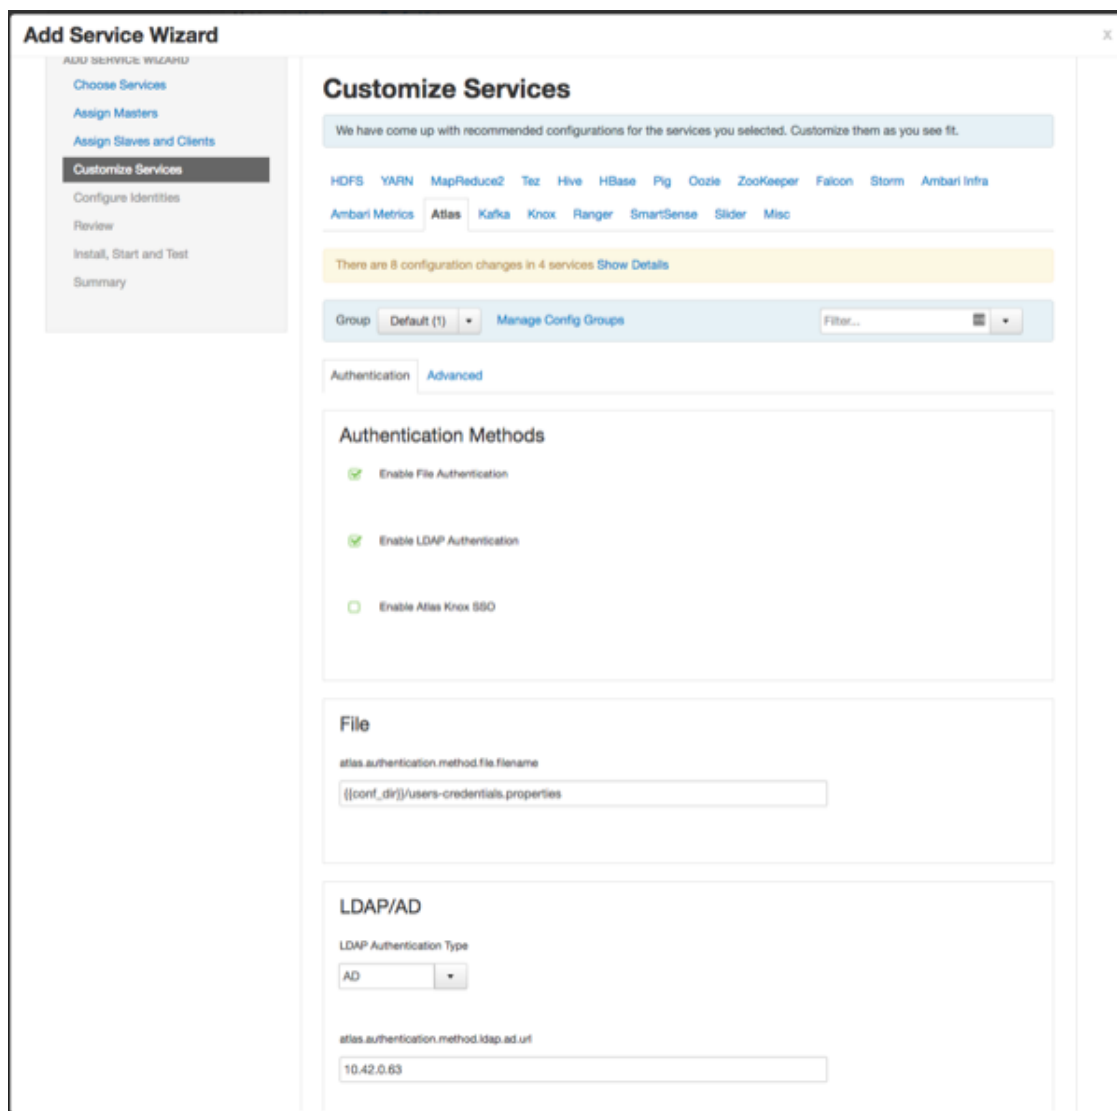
Add Service Wizard

x

ADD SERVICE WIZARD

Choose Services

Assign Masters

Assign Slaves and Clients

Customize Services

Configure Identities

Review

Install, Start and Test

Summary

Customize Services

We have come up with recommended configurations for the services you selected. Customize them as you see fit.

HDFS YARN MapReduce2 Tez Hive HBase Pig Oozie ZooKeeper Falcon Storm Ambari Infra Ambari Metrics Atlas Kafka Knox Ranger SmartSense Slider Misc

There are 8 configuration changes in 4 services Show Details

Group Default (1) Manage Config Groups Filter...

Authentication Advanced

Authentication Methods

Enable File Authentication

Enable LDAP Authentication

Enable Atlas Knox SSO

File

atlas.authentication.method.file.filename

{{conf_dir}}/users-credentials.properties

LDAP/AD

LDAP Authentication Type

AD

atlas.authentication.method.ldap.ad.url

10.42.0.63